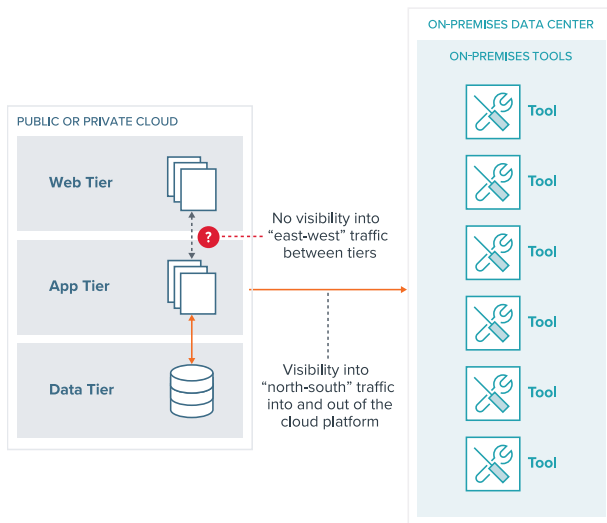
PUBLIC OR PRIVATE CLOUD

Web Tier

App Tier

Data Tier

?

No visibility into "east-west" traffic between tiers

Visibility into "north-south" traffic into and out of the cloud platform

ON-PREMISES DATA CENTER

ON-PREMISES TOOLS

Tool

Tool

Tool

Tool

Tool

Tool